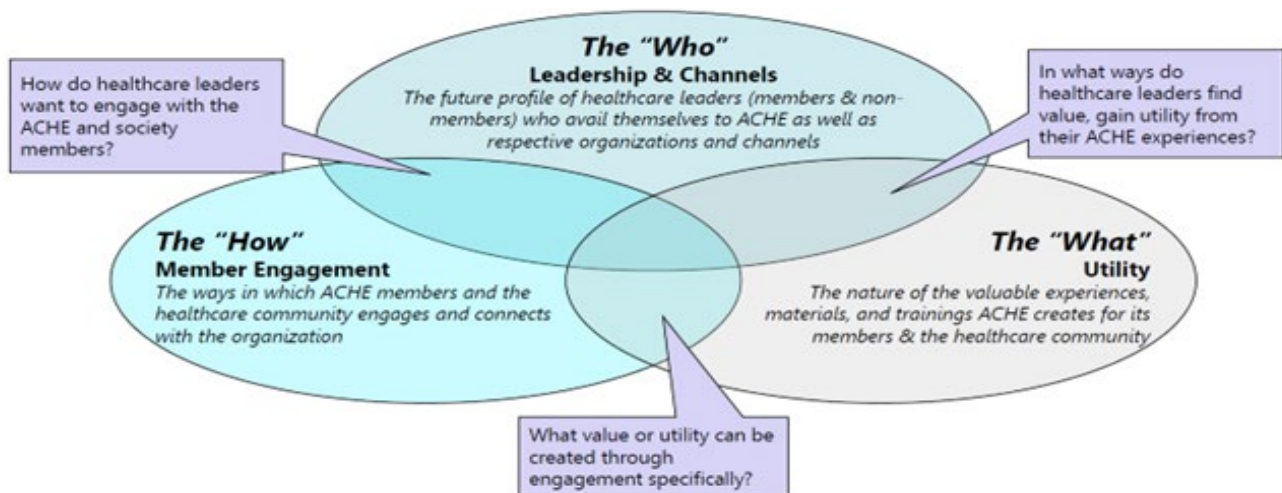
How do healthcare leaders want to engage with the ACHE and society members?

The "Who"
Leadership & Channels
The future profile of healthcare leaders (members & non-members) who avail themselves to ACHE as well as respective organizations and channels

In what ways do healthcare leaders find value, gain utility from their ACHE experiences?

The "How"
Member Engagement
The ways in which ACHE members and the healthcare community engages and connects with the organization

The "What"
Utility
The nature of the valuable experiences, materials, and trainings ACHE creates for its members & the healthcare community

What value or utility can be created through engagement specifically?